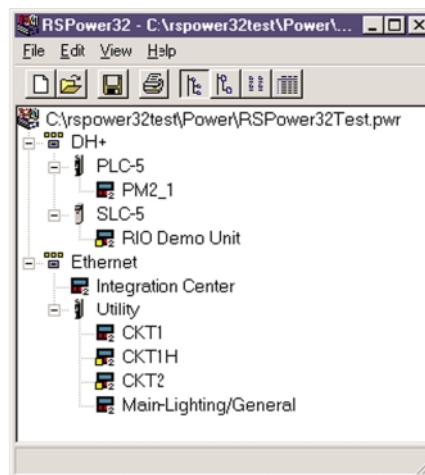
RSPower32 - C:\rspower32test\Power\...

File Edit View Help

C:\rspower32test\Power\RSPower32Test.pwr
DH+
PLC-5
PM2_1
SLC-5
RIO Demo Unit
Ethernet
Integration Center
Utility
CKT1
CKT1H
CKT2
Main-Lighting/General